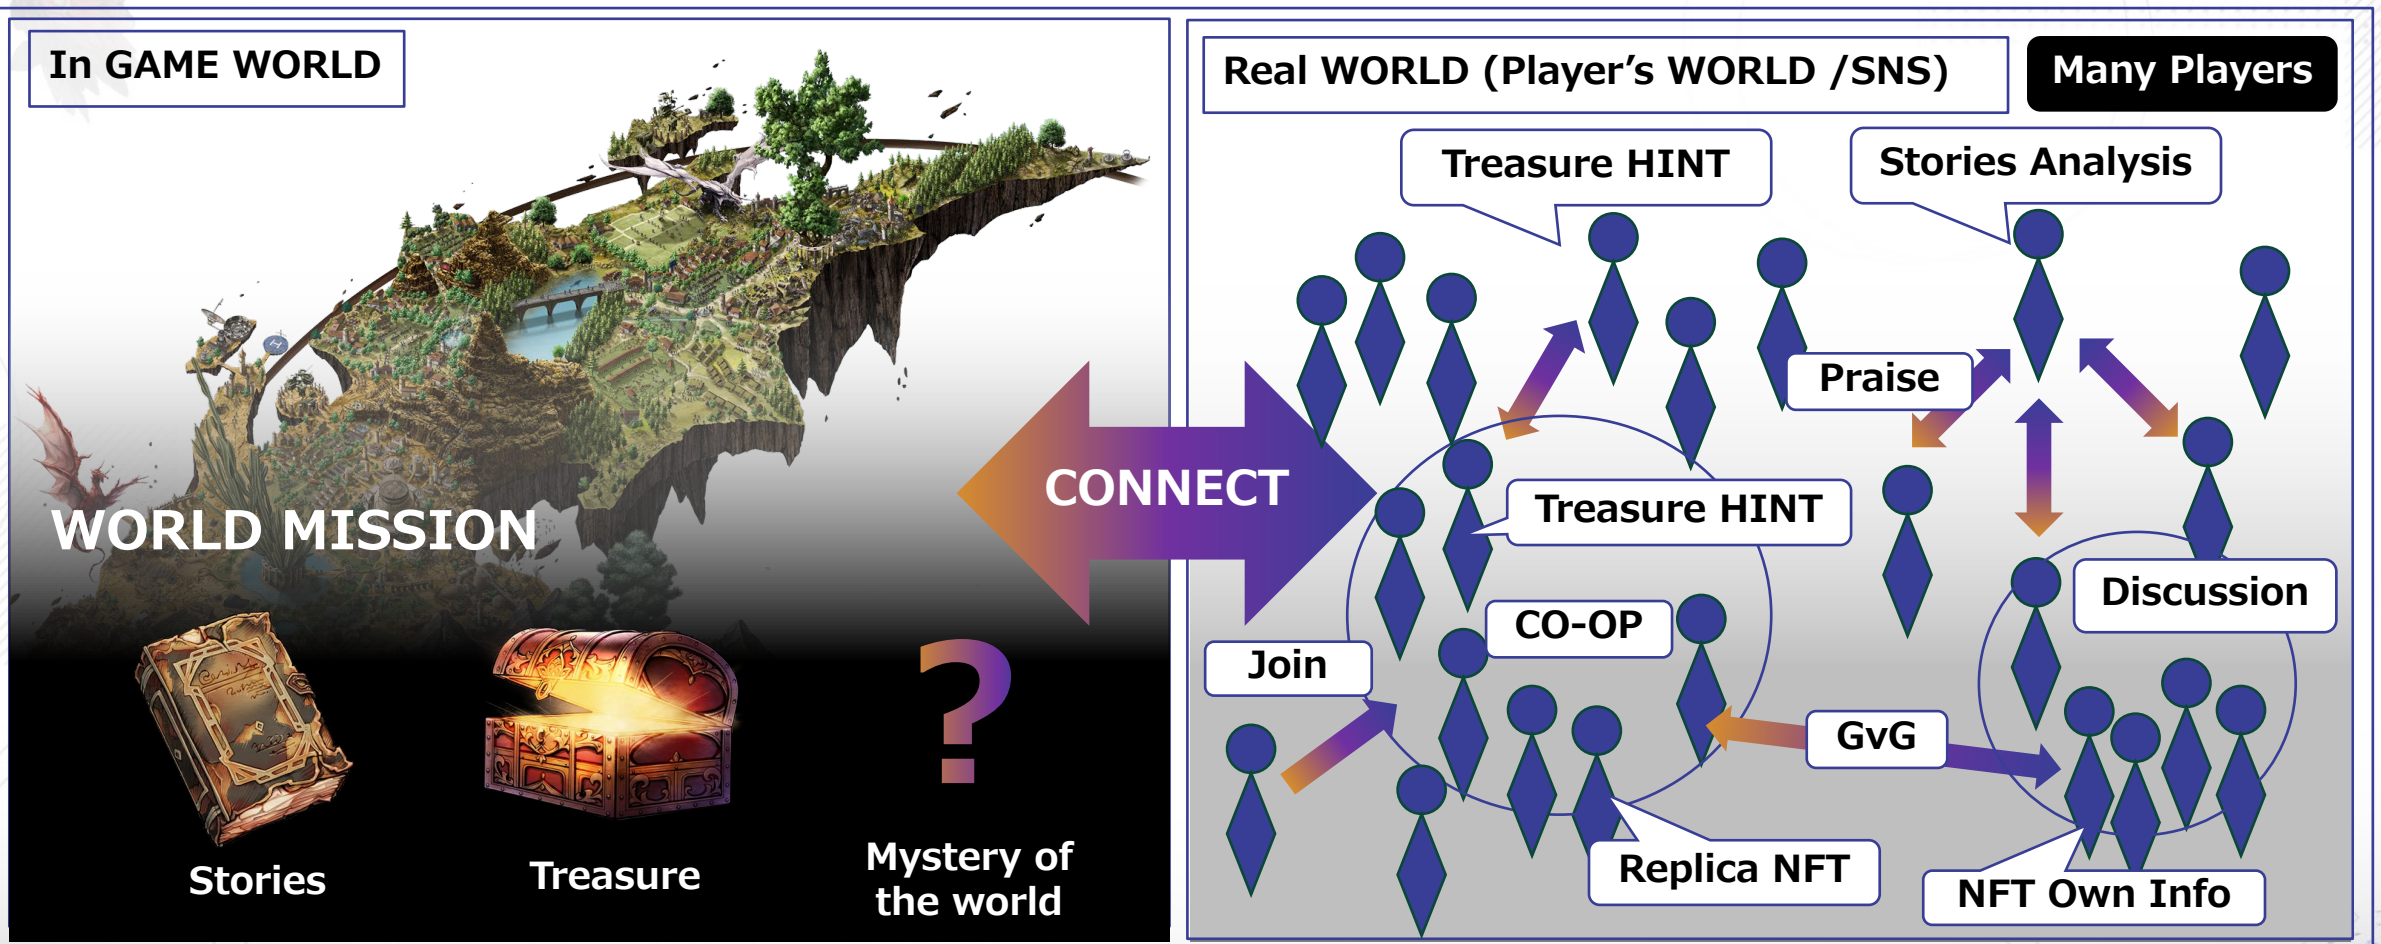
In GAME WORLD

WORLD MISSION

Stories

Treasure

?

Mystery of the world

CONNECT

Real WORLD (Player's WORLD /SNS)

Many Players

Treasure HINT

Stories Analysis

Praise

Treasure HINT

Discussion

CO-OP

Join

GvG

Replica NFT

NFT Own Info